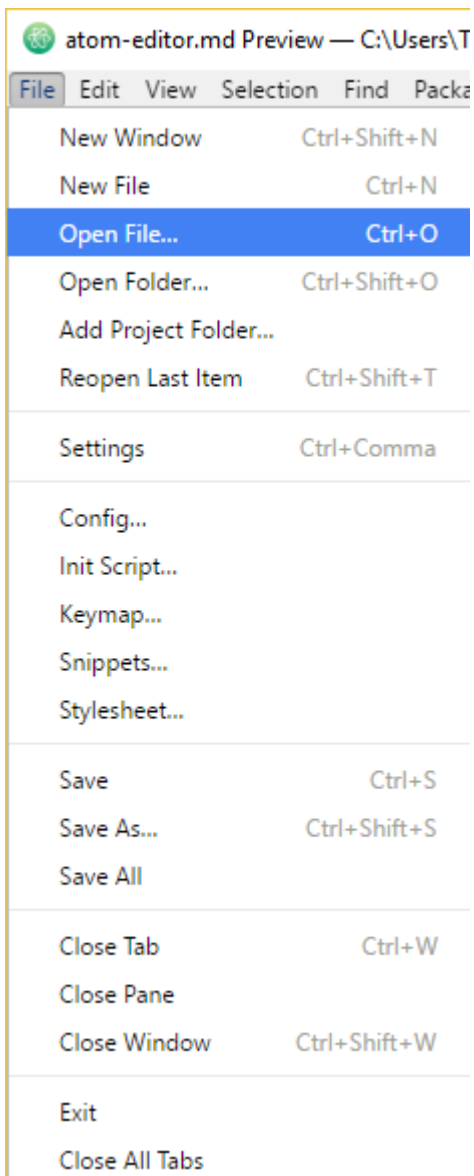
atom-editor.md Preview — C:\Users\T

File Edit View Selection Find Packa

New Window Ctrl+Shift+N
New File Ctrl+N
Open File... Ctrl+O
Open Folder... Ctrl+Shift+O
Add Project Folder...
Reopen Last Item Ctrl+Shift+T

Settings Ctrl+Comma

Config...
Init Script...
Keymap...
Snippets...
Stylesheet...

Save Ctrl+S
Save As... Ctrl+Shift+S
Save All

Close Tab Ctrl+W
Close Pane
Close Window Ctrl+Shift+W

Exit
Close All Tabs